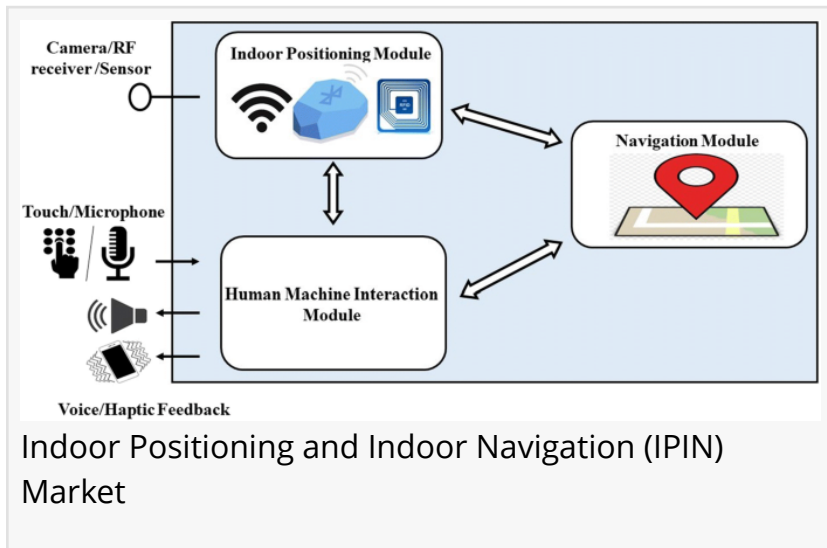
Camera/RF receiver /Sensor

Indoor Positioning Module

Navigation Module

Touch/Microphone

Human Machine Interaction Module

Voice/Haptic Feedback

Indoor Positioning and Indoor Navigation (IPIN) Market